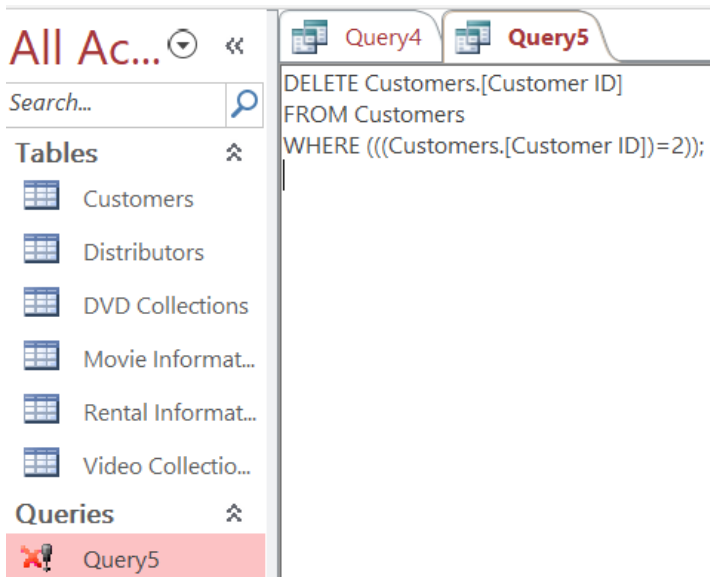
All Ac...

Search...

Tables

Customers

Distributors

DVD Collections

Movie Informat...

Rental Informat...

Video Collectio...

Queries

Query5

Query4

Query5

DELETE Customers.[Customer ID]
FROM Customers
WHERE (((Customers.[Customer ID])=2));